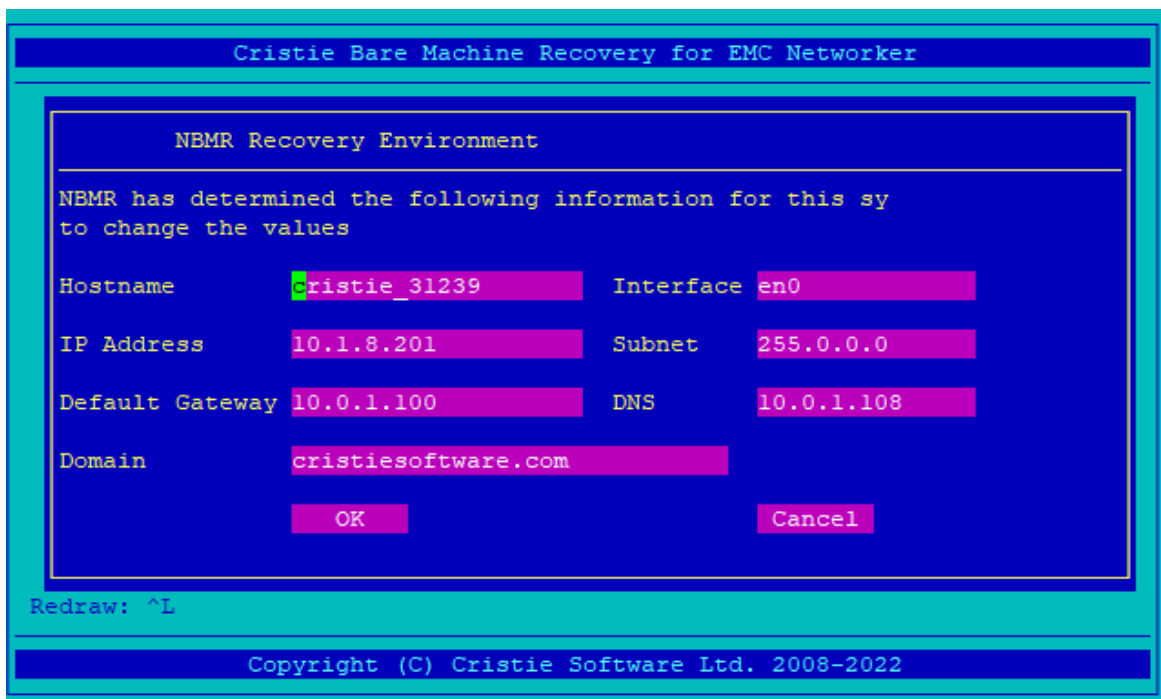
Cristie Bare Machine Recovery for EMC Networker

NBMR Recovery Environment

NBMR has determined the following information for this sy
to change the values

Hostname cristie_31239
Interface en0
IP Address 10.1.8.201
Subnet 255.0.0.0
Default Gateway 10.0.1.100
DNS 10.0.1.108
Domain cristiesoftware.com

OK
Cancel

Redraw: ^L

Copyright (C) Cristie Software Ltd. 2008-2022